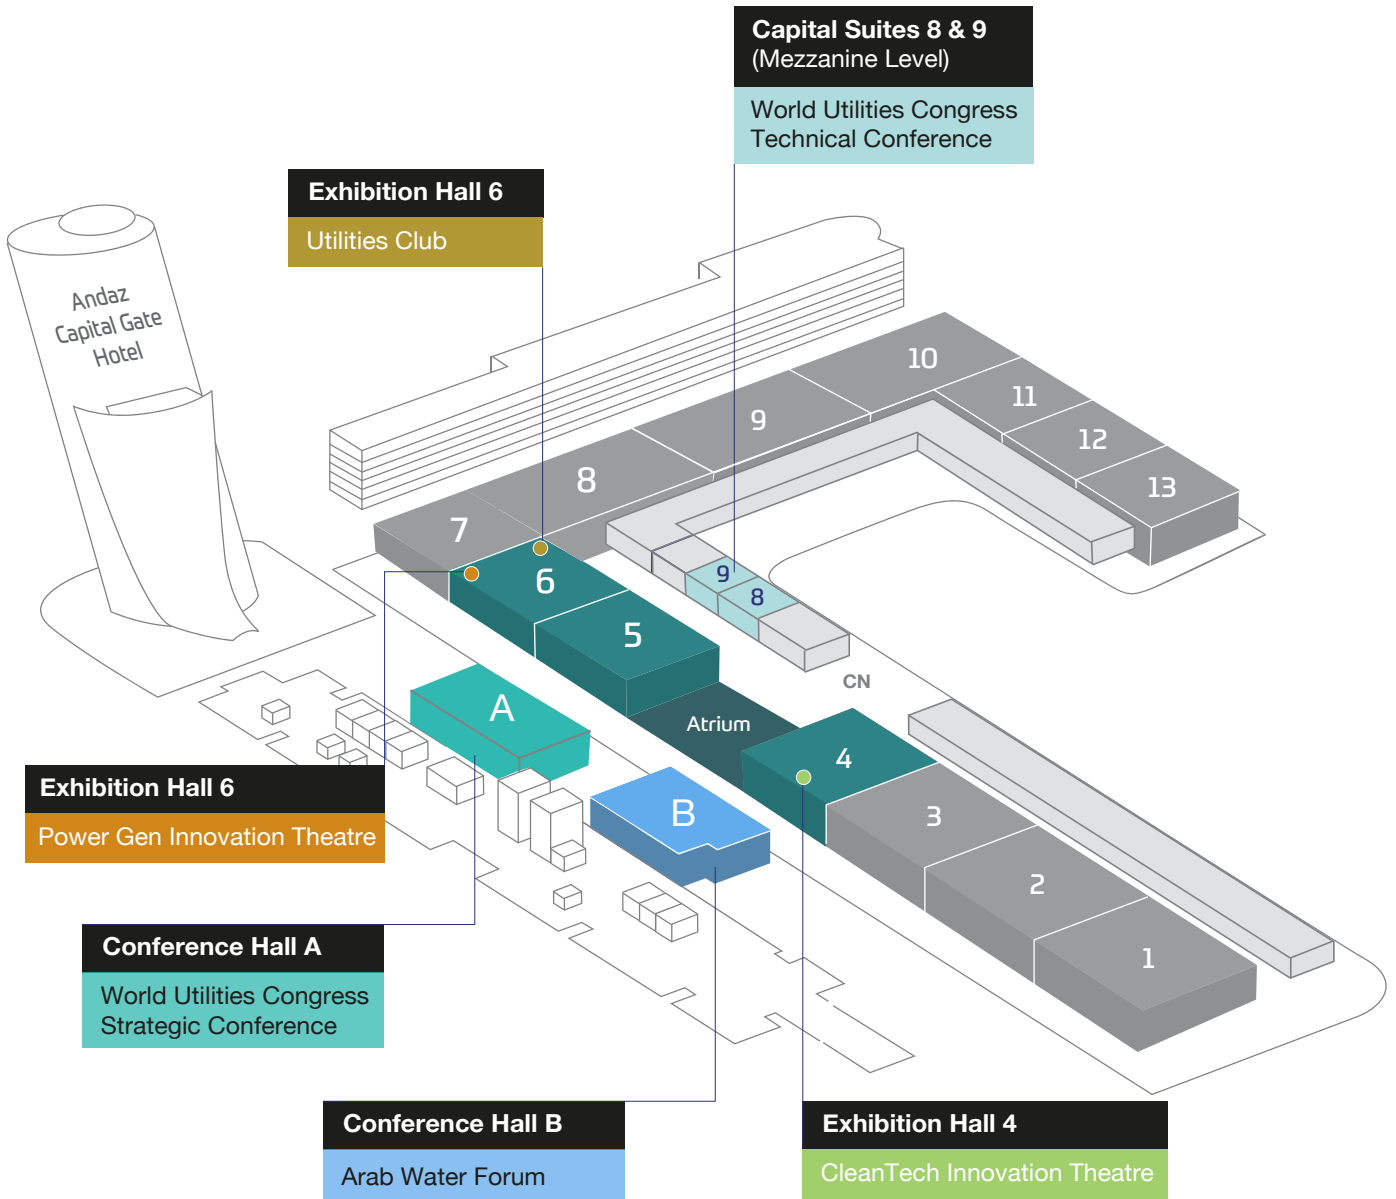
Capital Suites 8 & 9
(Mezzanine Level)

World Utilities Congress
Technical Conference

Exhibition Hall 6

Utilities Club

Andaz
Capital Gate
Hotel

10
11
9
12
8
13
7
6
9
8
5
CN
A
Atrium
4
B
3
2
1

Exhibition Hall 6

Power Gen Innovation Theatre

Conference Hall A

World Utilities Congress
Strategic Conference

Conference Hall B

Arab Water Forum

Exhibition Hall 4

CleanTech Innovation Theatre